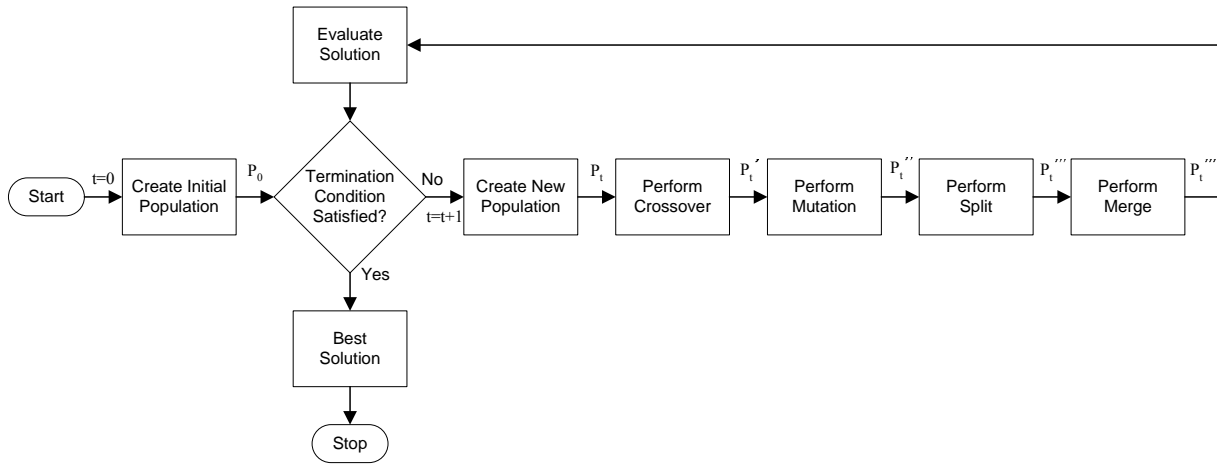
Evaluate Solution

Start

t=0

Create Initial Population

$P_0$

Termination Condition Satisfied?

No

t=t+1

Yes

Create New Population

$P_t$

Perform Crossover

$P_t'$

Perform Mutation

$P_t''$

Perform Split

$P_t'''$

Perform Merge

$P_t''''$

Best Solution

Stop